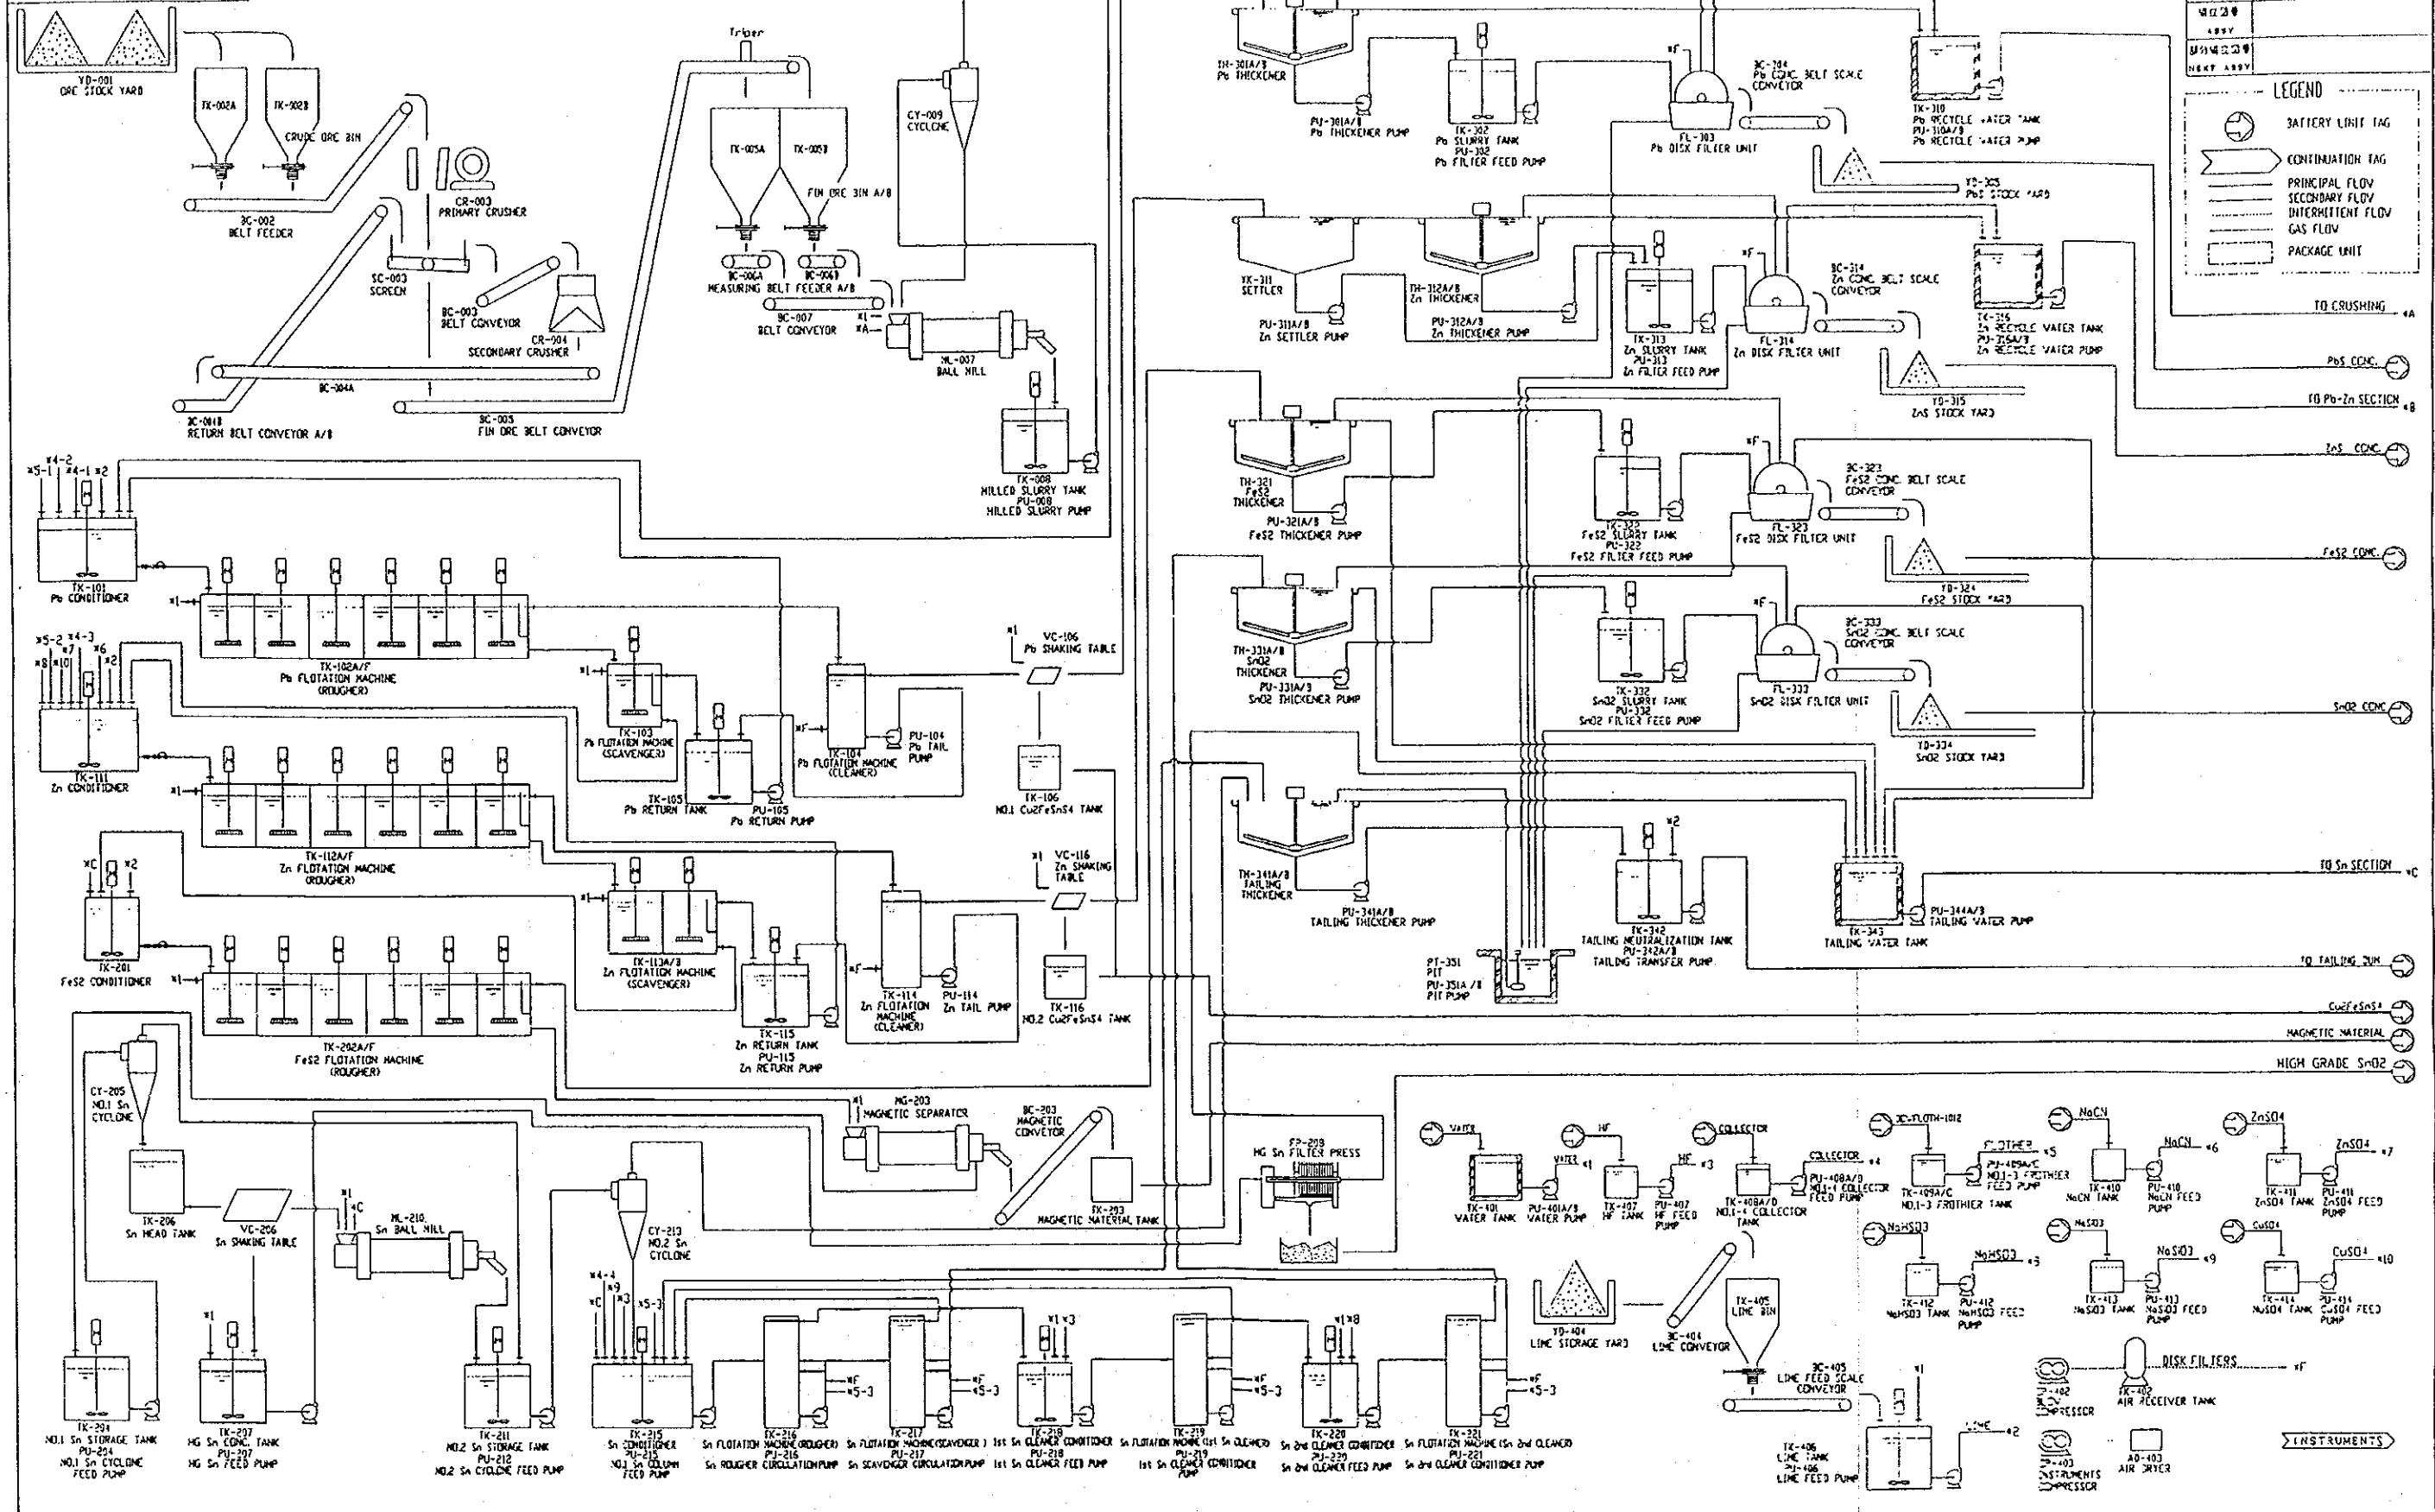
YD-001
ORE STOCK YARD

TK-002A
TK-002B
CRUDE ORE BIN

CR-003
PRIMARY CRUSHER

BC-002
BELT FEEDER

SC-003
SCREEN

BC-003
BELT CONVEYOR

CR-004
SECONDARY CRUSHER

BC-004A

BC-004B
RETURN BELT CONVEYOR A/B

BC-005
FIN ORE BELT CONVEYOR

Tripper

TK-005A
TK-005B
FIN ORE BIN A/B

BC-006A
BC-006B
MEASURING BELT FEEDER A/B

BC-007
BELT CONVEYOR

CY-009
CYCLONE

ML-007
BALL MILL

TK-008
MILLED SLURRY TANK
PU-008
MILLED SLURRY PUMP

TK-101
Pb CONDITIONER

TK-102A/F
Pb FLOTATION MACHINE
(ROUGHER)

TK-103
Pb FLOTATION MACHINE
(SCAVENGER)

TK-105
Pb RETURN TANK
PU-105
Pb RETURN PUMP

TK-104
Pb FLOTATION MACHINE
(CLEANER)

PU-104
Pb TAIL PUMP

VC-106
Pb SHAKING TABLE

TK-106
NO.1 Cu2FeSnS4 TANK

TK-111
Zn CONDITIONER

TK-112A/F
Zn FLOTATION MACHINE
(ROUGHER)

TK-113A/B
Zn FLOTATION MACHINE
(SCAVENGER)

TK-115
Zn RETURN TANK
PU-115
Zn RETURN PUMP

TK-114
Zn FLOTATION MACHINE
(CLEANER)

PU-114
Zn TAIL PUMP

VC-116
Zn SHAKING TABLE

TK-116
NO.2 Cu2FeSnS4 TANK

TK-201
FeS2 CONDITIONER

TK-202A/F
FeS2 FLOTATION MACHINE
(ROUGHER)

CY-205
NO.1 Sn CYCLONE

TK-206
Sn HEAD TANK

VC-206
Sn SHAKING TABLE

MG-203
MAGNETIC SEPARATOR

BC-203
MAGNETIC CONVEYOR

TK-203
MAGNETIC MATERIAL TANK

ML-210
Sn BALL MILL

CY-213
NO.2 Sn CYCLONE

TK-204
NO.1 Sn STORAGE TANK
PU-204
NO.1 Sn CYCLONE FEED PUMP

TK-207
HG Sn CONC. TANK
PU-207
HG Sn FEED PUMP

TK-211
NO.2 Sn STORAGE TANK
PU-212
NO.2 Sn CYCLONE FEED PUMP

TK-215
Sn CONDITIONER
PU-215
NO.1 Sn COLUMN FEED PUMP

TK-216
Sn FLOTATION MACHINE(ROUGHER)
PU-216
Sn ROUGHER CIRCULATION PUMP

TK-217
Sn FLOTATION MACHINE(SCAVENGER)
PU-217
Sn SCAVENGER CIRCULATION PUMP

TK-218
1st Sn CLEANER CONDITIONER
PU-218
1st Sn CLEANER FEED PUMP

TK-219
Sn FLOTATION MACHINE(1st Sn CLEANER)
PU-219
1st Sn CLEANER CONDITIONER PUMP

TK-220
Sn 2nd CLEANER CONDITIONER
PU-220
Sn 2nd CLEANER FEED PUMP

TK-221
Sn FLOTATION MACHINE(Sn 2nd CLEANER)
PU-221
Sn 2nd CLEANER CONDITIONER PUMP

FP-209
HG Sn FILTER PRESS

TH-301A/B
Pb THICKENER
PU-301A/B
Pb THICKENER PUMP

TK-302
Pb SLURRY TANK
PU-302
Pb FILTER FEED PUMP

FL-303
Pb DISK FILTER UNIT

BC-304
Pb CONC. BELT SCALE CONVEYOR

YD-305
PbS STOCK YARD

TK-310
Pb RECYCLE WATER TANK
PU-310A/B
Pb RECYCLE WATER PUMP

TK-311
SETTLER
PU-311A/B
Zn SETTLER PUMP

TH-312A/B
Zn THICKENER
PU-312A/B
Zn THICKENER PUMP

TK-313
Zn SLURRY TANK
PU-313
Zn FILTER FEED PUMP

FL-314
Zn DISK FILTER UNIT

BC-314
Zn CONC. BELT SCALE CONVEYOR

YD-315
ZnS STOCK YARD

TK-316
Zn RECYCLE WATER TANK
PU-316A/B
Zn RECYCLE WATER PUMP

TH-321
FeS2 THICKENER
PU-321A/B
FeS2 THICKENER PUMP

TK-322
FeS2 SLURRY TANK
PU-322
FeS2 FILTER FEED PUMP

FL-323
FeS2 DISK FILTER UNIT

BC-323
FeS2 CONC. BELT SCALE CONVEYOR

YD-324
FeS2 STOCK YARD

TH-331A/B
SnO2 THICKENER
PU-331A/B
SnO2 THICKENER PUMP

TK-332
SnO2 SLURRY TANK
PU-332
SnO2 FILTER FEED PUMP

FL-333
SnO2 DISK FILTER UNIT

BC-333
SnO2 CONC. BELT SCALE CONVEYOR

YD-334
SnO2 STOCK YARD

TH-341A/B
TAILING THICKENER
PU-341A/B
TAILING THICKENER PUMP

PT-351
PIT
PU-351A/B
PIT PUMP

TK-342
TAILING NEUTRALIZATION TANK
PU-342A/B
TAILING TRANSFER PUMP

TK-343
TAILING WATER TANK
PU-344A/B
TAILING WATER PUMP

LEGEND
BATTERY LIMIT TAG
CONTINUATION TAG
PRINCIPAL FLOW
SECONDARY FLOW
INTERMITTENT FLOW
GAS FLOW
PACKAGE UNIT

TO CRUSHING
PbS CONC.
TO Pb-Zn SECTION
ZnS CONC.
FeS2 CONC.
SnO2 CONC.
TO Sn SECTION
TO TAILING DUM
Cu2FeSnS4
MAGNETIC MATERIAL
HIGH GRADE SnO2

WATER
TK-401
WATER TANK
PU-401A/B
WATER PUMP

HF
TK-407
HF TANK
PU-407
HF FEED PUMP

COLLECTOR
TK-408A/D
NO.1-4 COLLECTOR TANK
PU-408A/D
NO.1-4 COLLECTOR FEED PUMP

DC-FLOTH-1012
TK-409A/C
NO.1-3 FROTHIER TANK
PU-409A/C
NO.1-3 FROTHIER FEED PUMP

NaCN
TK-410
NaCN TANK
PU-410
NaCN FEED PUMP

ZnSO4
TK-411
ZnSO4 TANK
PU-411
ZnSO4 FEED PUMP

NaHSO3
TK-412
NaHSO3 TANK
PU-412
NaHSO3 FEED PUMP

NaSO3
TK-413
NaSO3 TANK
PU-413
NaSO3 FEED PUMP

CuSO4
TK-414
CuSO4 TANK
PU-414
CuSO4 FEED PUMP

YD-404
LIME STORAGE YARD

BC-404
LIME CONVEYOR

TK-405
LIME BIN

BC-405
LIME FEED SCALE CONVEYOR

TK-406
LIME TANK
PU-406
LIME FEED PUMP

LIME

DISK FILTERS
CP-402
BLOW COMPRESSOR
TK-402
AIR RECEIVER TANK
CP-403
INSTRUMENTS AIR COMPRESSOR
AD-403
AIR DRYER
INSTRUMENTS